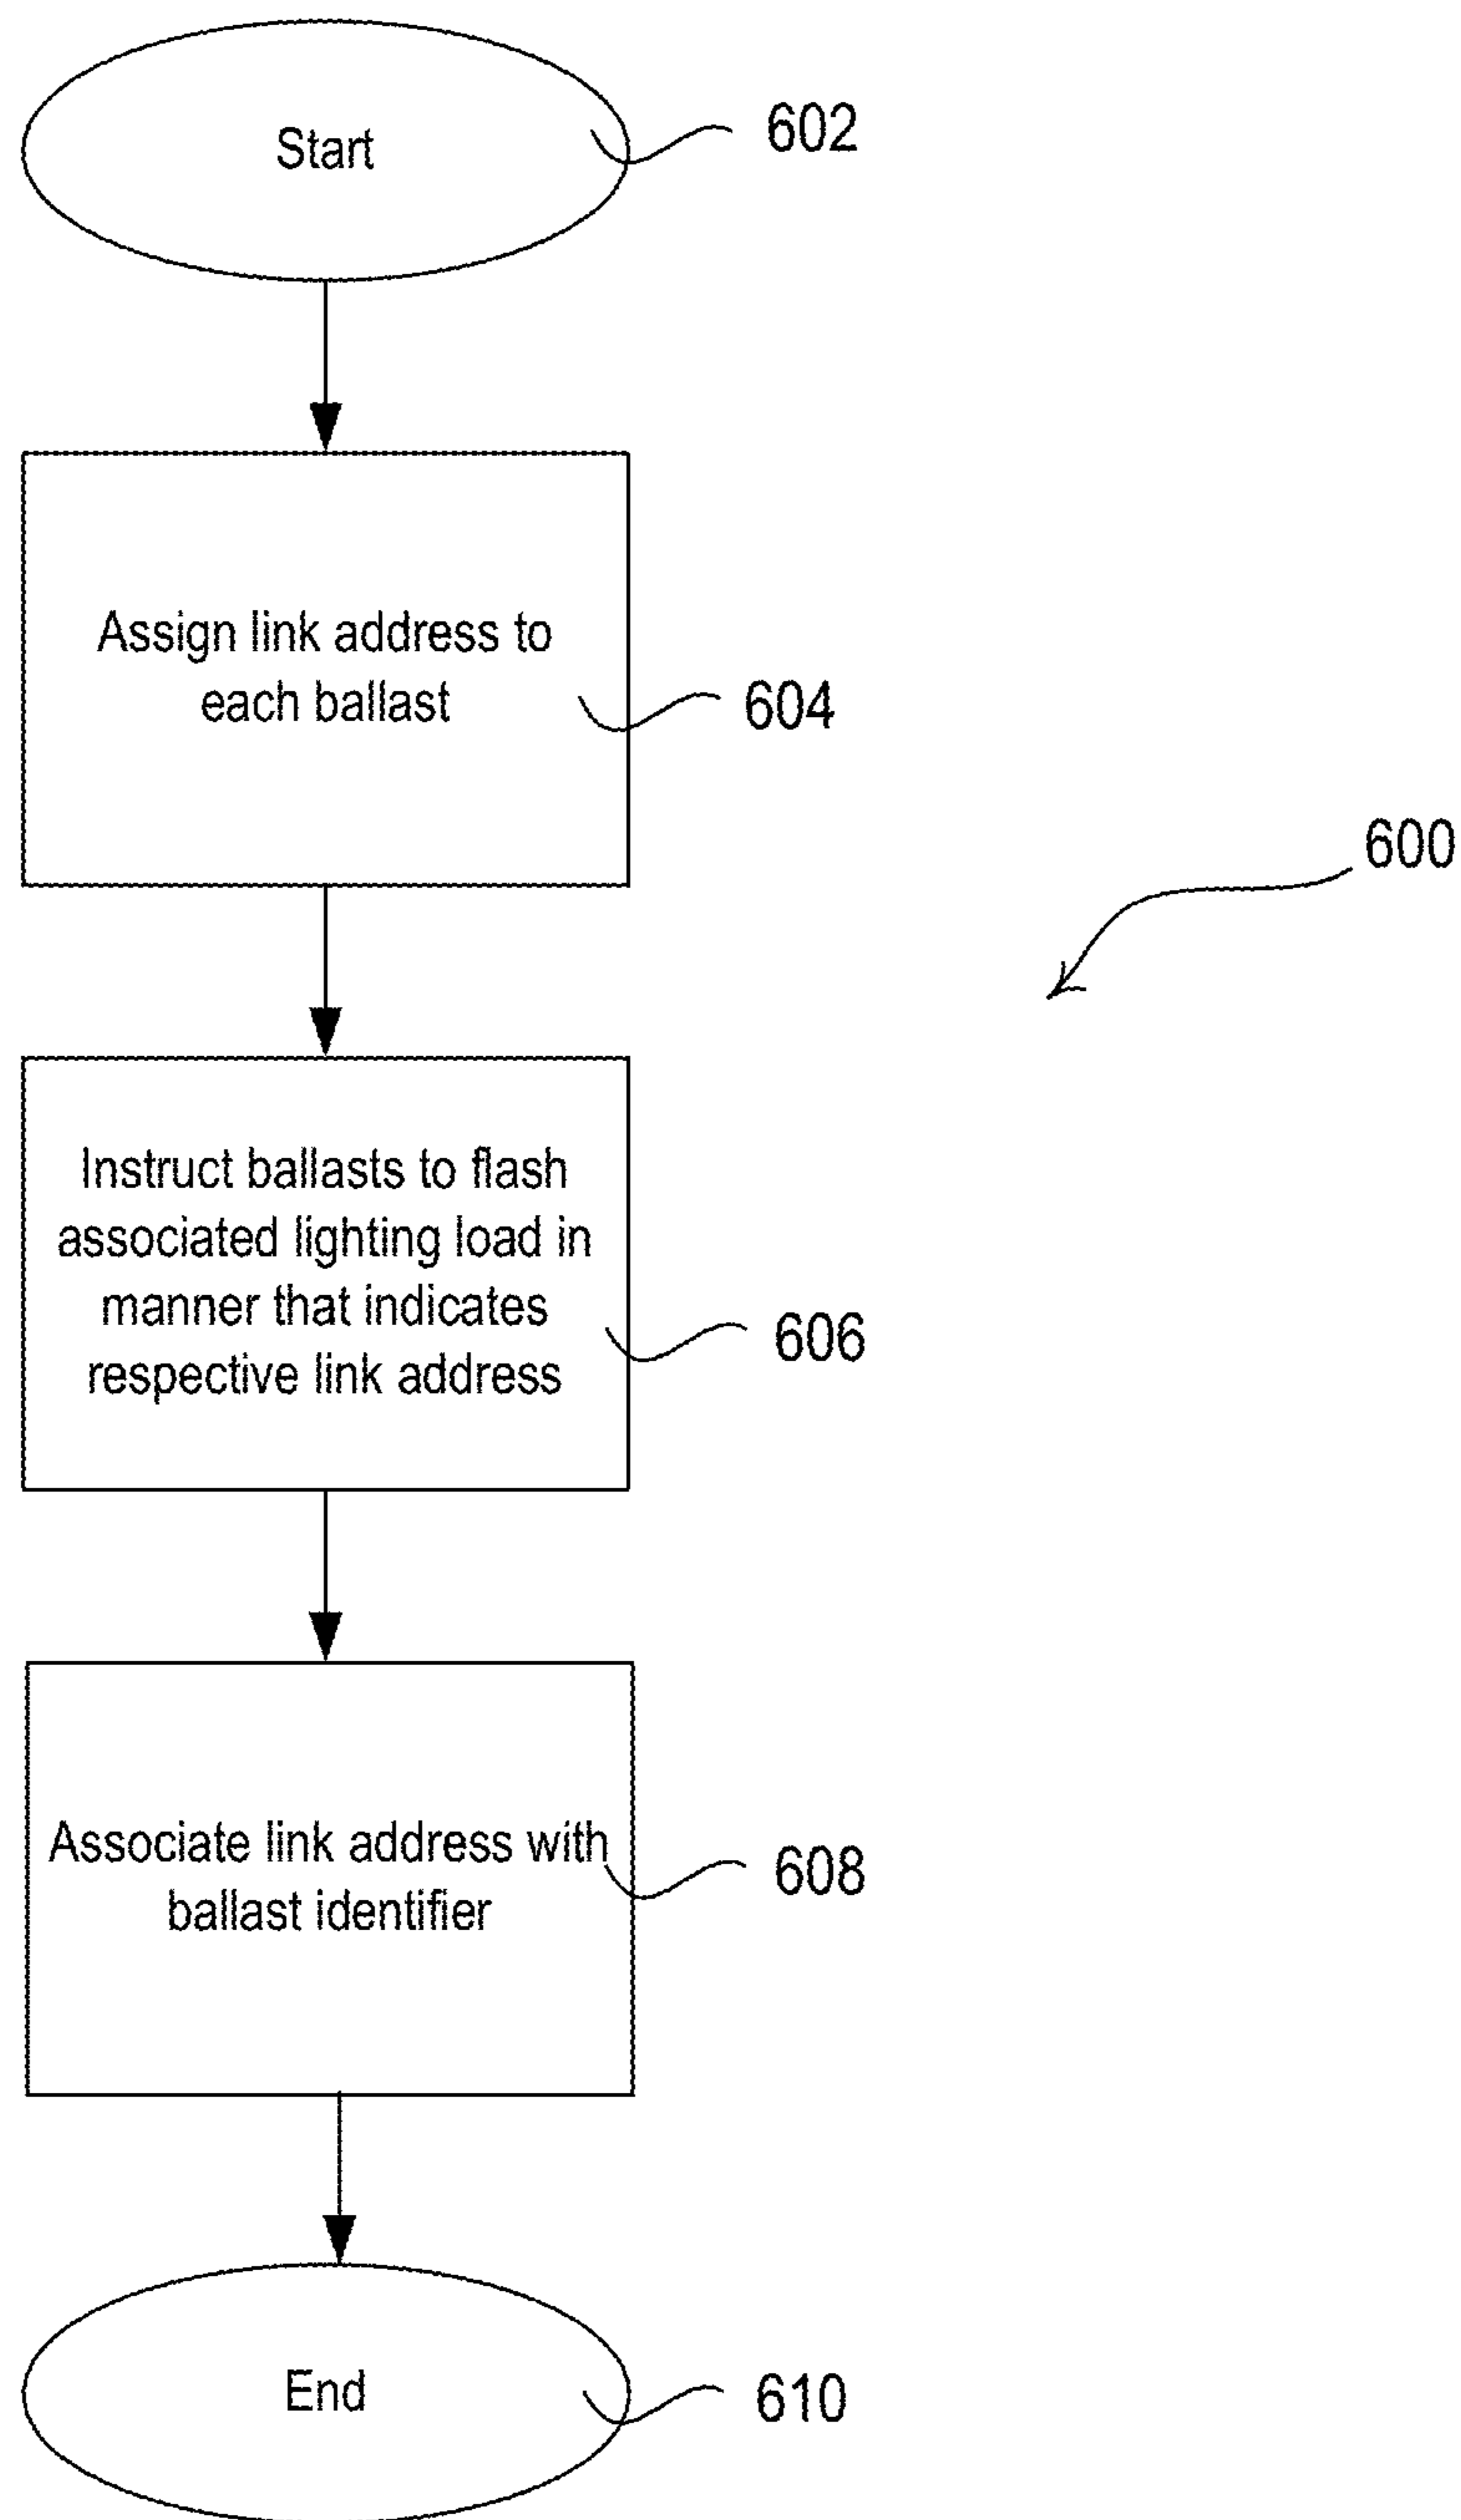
Start

602

Assign link address to each ballast

604

600

Instruct ballasts to flash associated lighting load in manner that indicates respective link address

606

Associate link address with ballast identifier

608

End

610